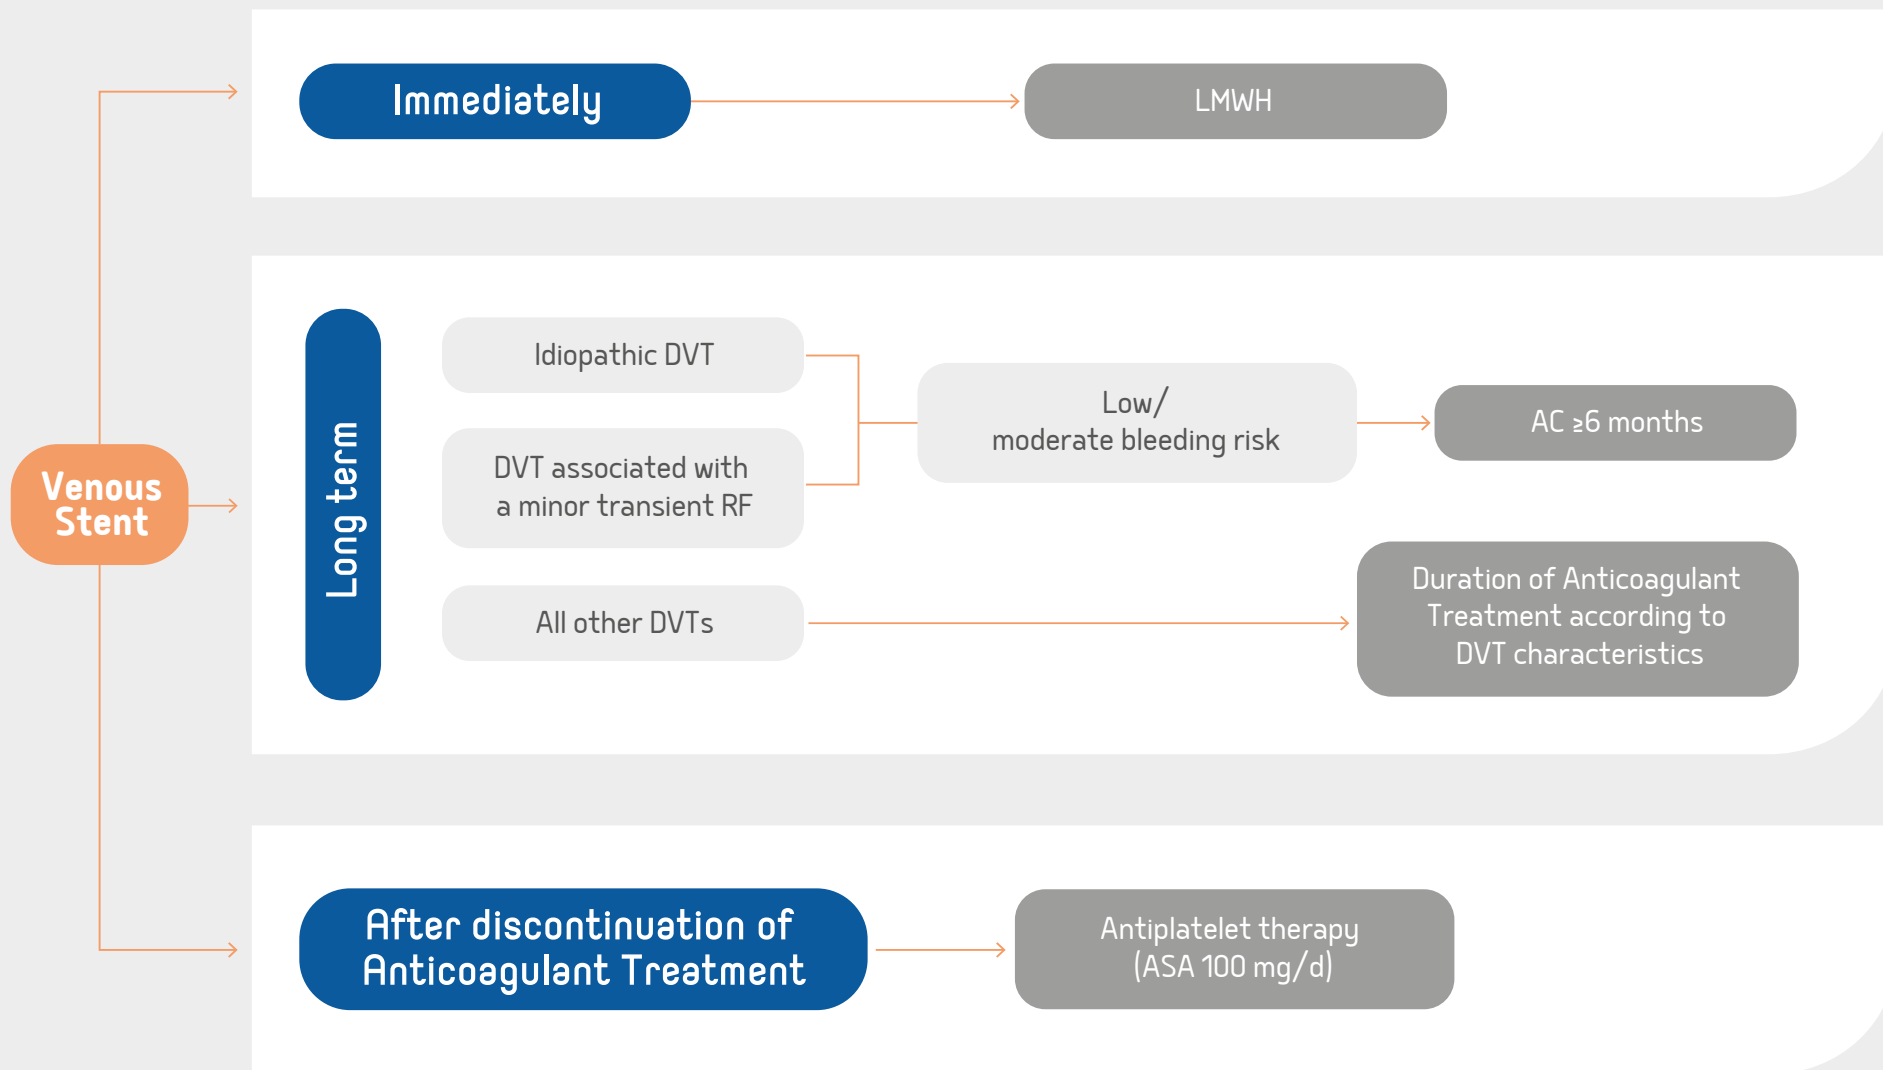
Venous Stent

Immediately

LMWH

Long term

Idiopathic DVT

DVT associated with a minor transient RF

Low/ moderate bleeding risk

AC ≥6 months

All other DVTs

Duration of Anticoagulant Treatment according to DVT characteristics

After discontinuation of Anticoagulant Treatment

Antiplatelet therapy (ASA 100 mg/d)